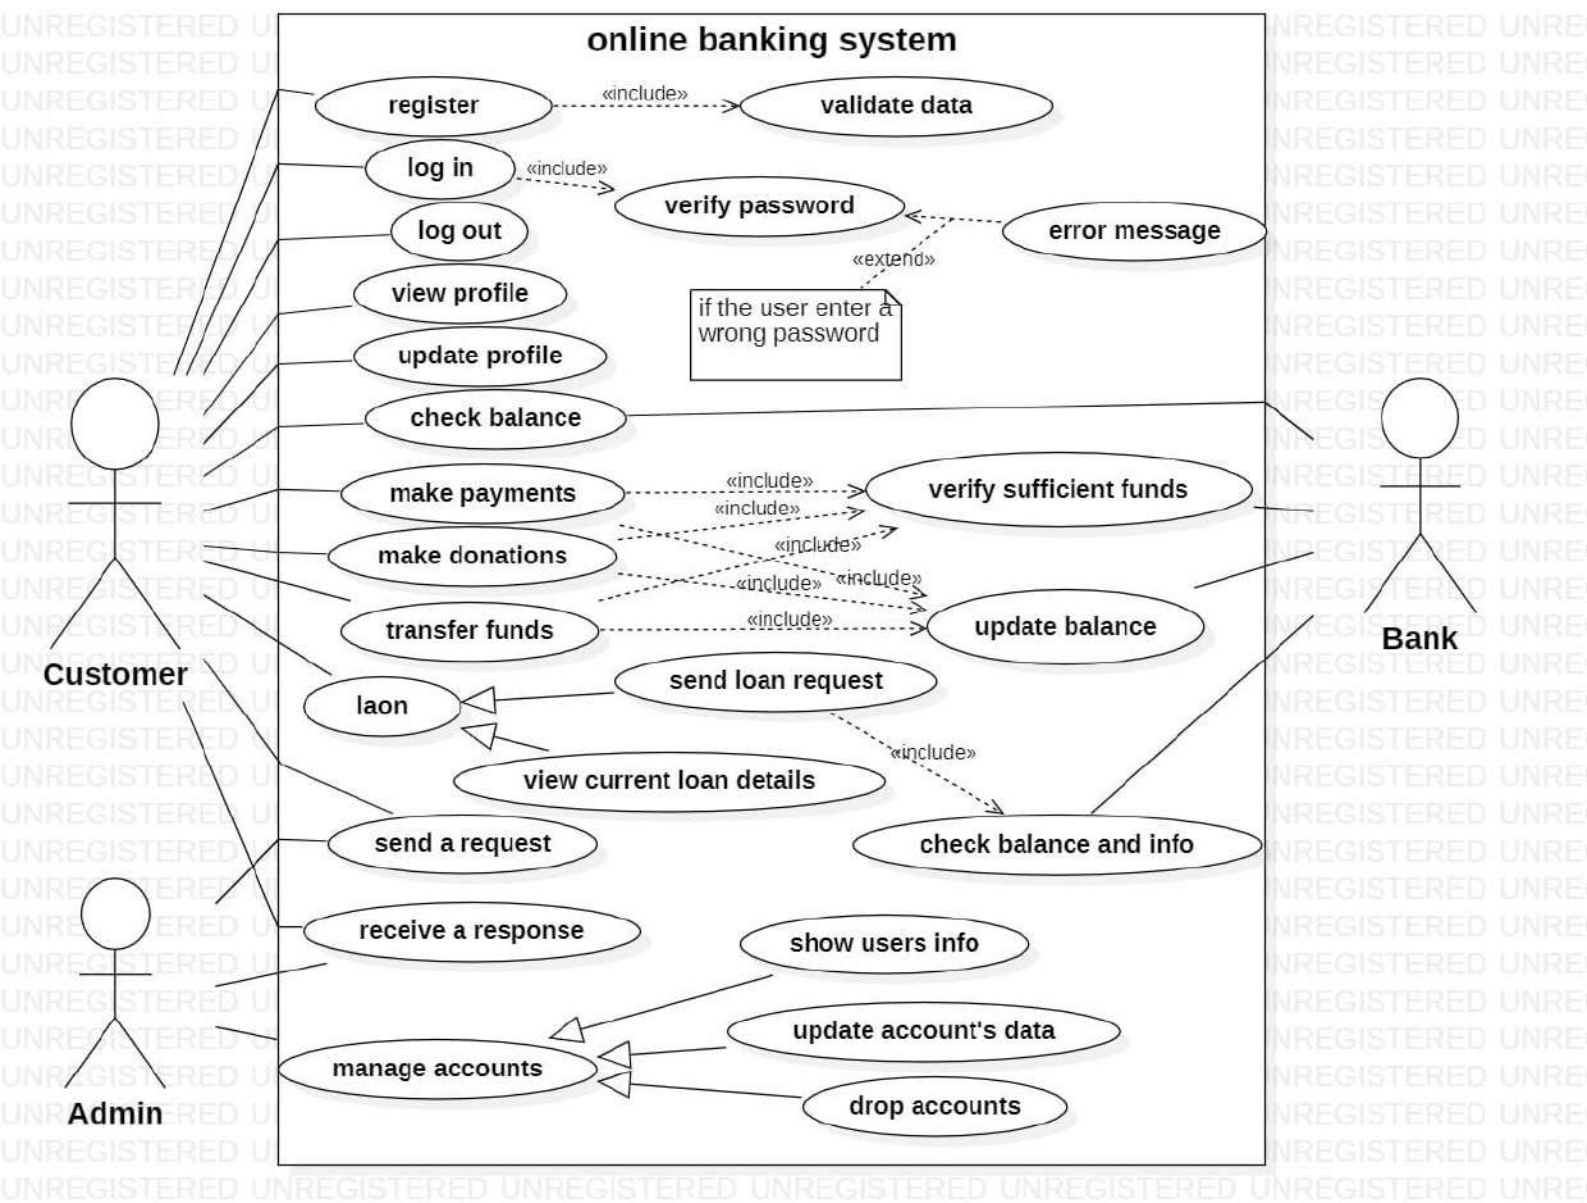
online banking system

register
«include»
validate data
log in
«include»
verify password
error message
log out
«extend»
view profile
if the user enter a wrong password
update profile
check balance
make payments
«include»
verify sufficient funds
«include»
make donations
«include»
«include»
«include»
transfer funds
«include»
update balance
laon
send loan request
«include»
view current loan details
check balance and info
send a request
receive a response
show users info
update account's data
manage accounts
drop accounts

Customer
Admin
Bank

UNREGISTERED